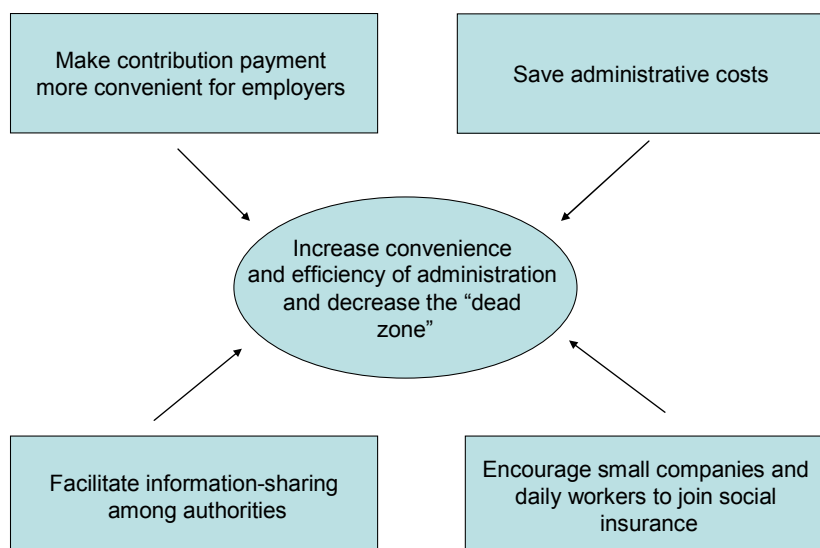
Make contribution payment more convenient for employers

Save administrative costs

Increase convenience and efficiency of administration and decrease the “dead zone”

Facilitate information-sharing among authorities

Encourage small companies and daily workers to join social insurance